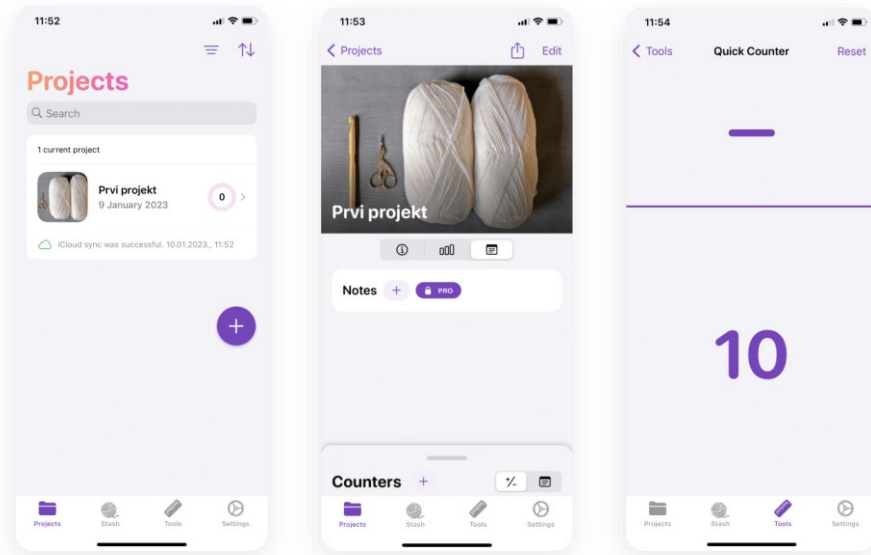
11:52

Projects

Search

1 current project

Prvi projekt
9 January 2023
0

iCloud sync was successful. 10.01.2023., 11:52

+

Projects Stash Tools Settings

11:53

Projects Edit

Prvi projekt

Notes + PRO

Counters +

Projects Stash Tools Settings

11:54

Tools Quick Counter Reset

10

Projects Stash Tools Settings